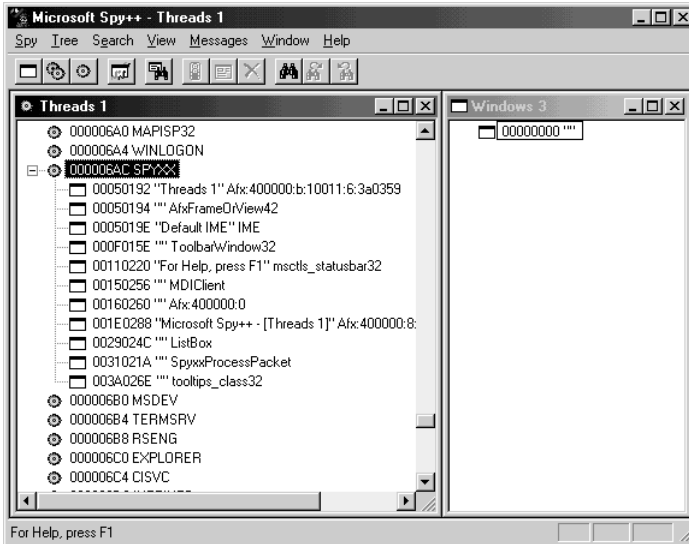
Microsoft Spy++ - Threads 1

Spy Tree Search View Messages Window Help

Threads 1

000006A0 MAPISP32
000006A4 WINLOGON
000006AC SPYXX
00050192 "Threads 1" Afx:400000:b:10011:6:3a0359
00050194 "" AfxFrameOrView42
0005019E "Default IME" IME
000F015E "" ToolbarWindow32
00110220 "For Help, press F1" msctls_statusbar32
00150256 "" MDIClient
00160260 "" Afx:400000:0
001E0288 "Microsoft Spy++ - [Threads 1]" Afx:400000:8:
0029024C "" ListBox
0031021A "" SpyxxProcessPacket
003A026E "" tooltips_class32
000006B0 MSDEV
000006B4 TERMSRV
000006B8 RSENG
000006C0 EXPLORER
000006C4 CISVC

Windows 3

00000000 ""

For Help, press F1